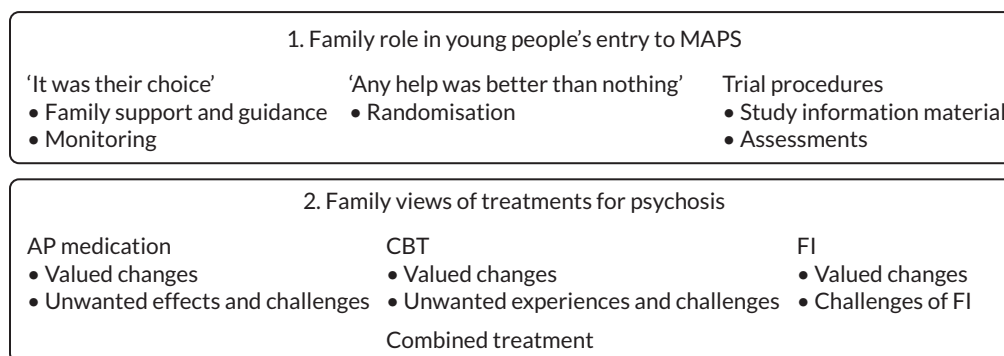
1. Family role in young people's entry to MAPS

'It was their choice'
• Family support and guidance
• Monitoring

'Any help was better than nothing'
• Randomisation

Trial procedures
• Study information material
• Assessments

2. Family views of treatments for psychosis

AP medication
• Valued changes
• Unwanted effects and challenges

CBT
• Valued changes
• Unwanted experiences and challenges

Combined treatment

FI
• Valued changes
• Challenges of FI